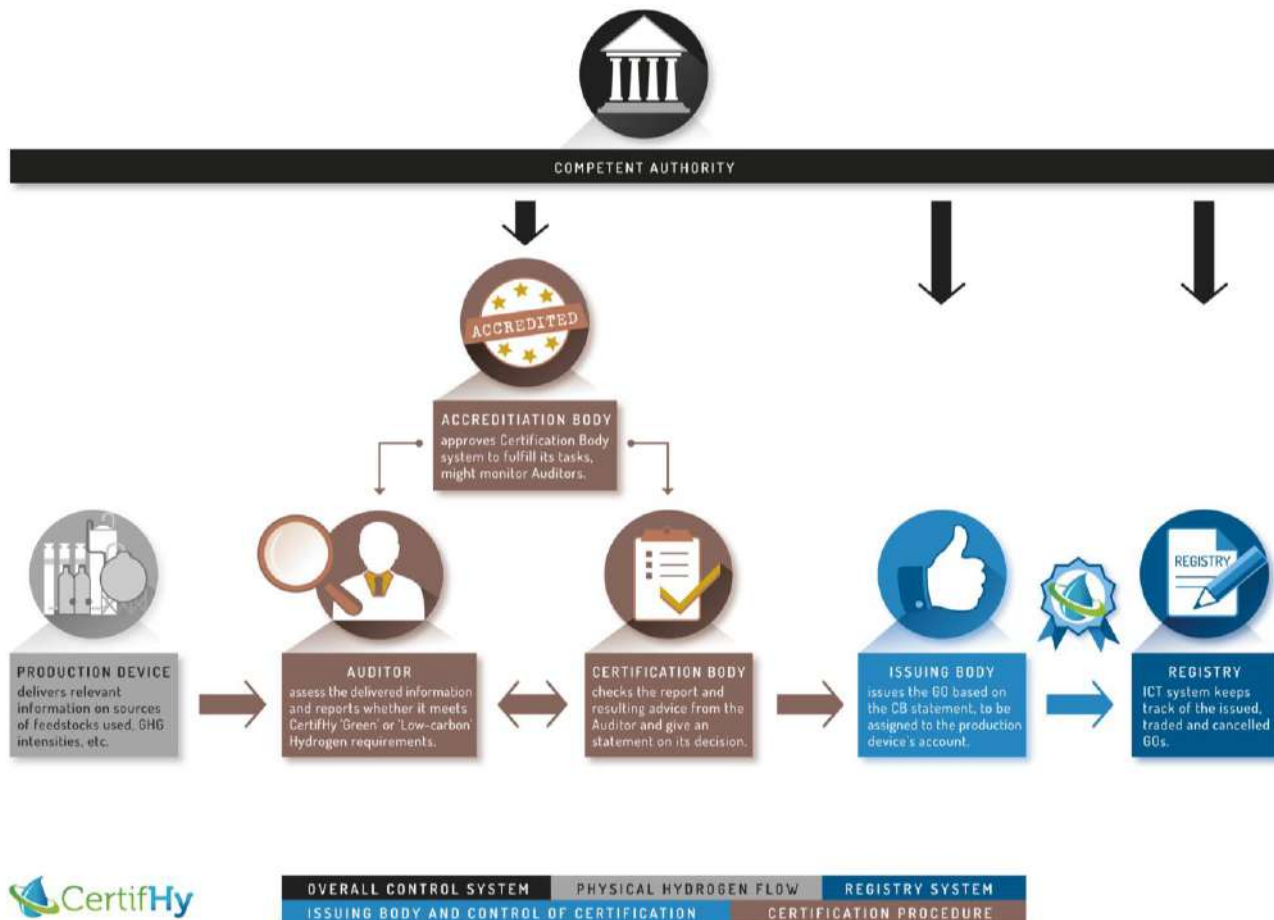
COMPETENT AUTHORITY

ACCREDITED

ACCREDITIATION BODY
approves Certification Body system to fulfill its tasks, might monitor Auditors.

PRODUCTION DEVICE
delivers relevant information on sources of feedstocks used, GHG intensities, etc.

AUDITOR
assess the delivered information and reports whether it meets CertifHy 'Green' or 'Low-carbon' Hydrogen requirements.

CERTIFICATION BODY
checks the report and resulting advice from the Auditor and give an statement on its decision.

ISSUING BODY
issues the GO based on the CB statement, to be assigned to the production device's account.

REGISTRY

REGISTRY
ICT system keeps track of the issued, traded and cancelled GOs.

CertifHy

| OVERALL CONTROL SYSTEM | PHYSICAL HYDROGEN FLOW | REGISTRY SYSTEM |
|---|---|---|
| ISSUING BODY AND CONTROL OF CERTIFICATION | | CERTIFICATION PROCEDURE |